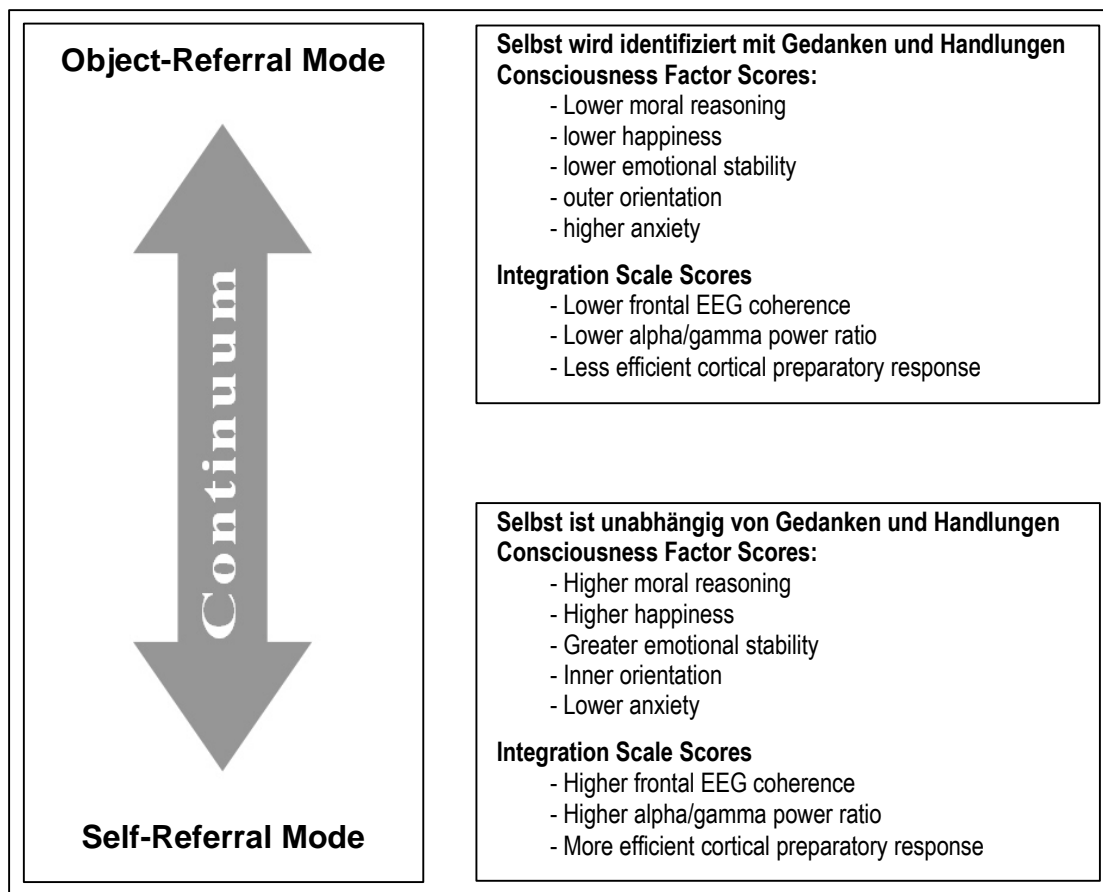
Object-Referral Mode

Continuum

Self-Referral Mode

Selbst wird identifiziert mit Gedanken und Handlungen
Consciousness Factor Scores:
- Lower moral reasoning
- lower happiness
- lower emotional stability
- outer orientation
- higher anxiety

Integration Scale Scores
- Lower frontal EEG coherence
- Lower alpha/gamma power ratio
- Less efficient cortical preparatory response

Selbst ist unabhängig von Gedanken und Handlungen
Consciousness Factor Scores:
- Higher moral reasoning
- Higher happiness
- Greater emotional stability
- Inner orientation
- Lower anxiety

Integration Scale Scores
- Higher frontal EEG coherence
- Higher alpha/gamma power ratio
- More efficient cortical preparatory response